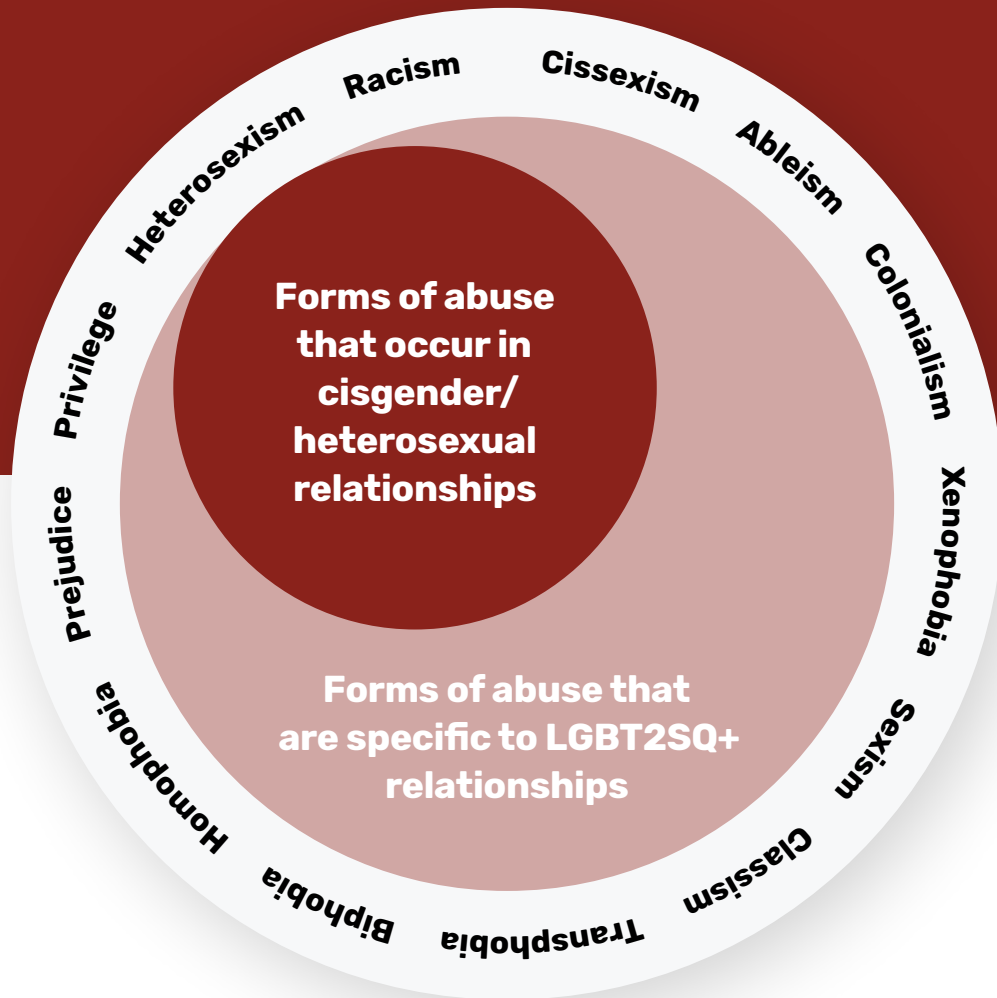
Racism

Cissexism

Ableism

Colonialism

Xenophobia

Sexism

Classism

Transphobia

Biphobia

Homophobia

Prejudice

Privilege

Heterosexism

Forms of abuse that occur in cisgender/ heterosexual relationships

Forms of abuse that are specific to LGBT2SQ+ relationships